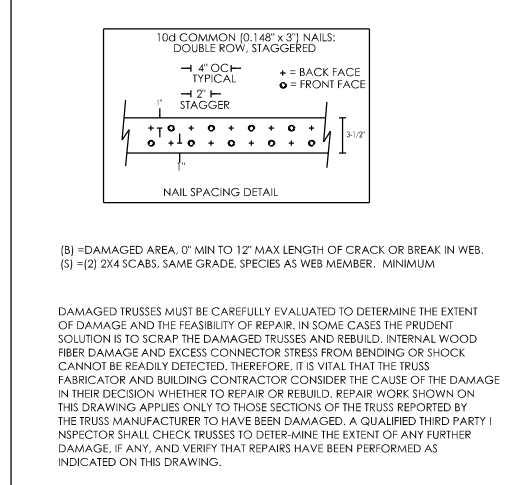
10d COMMON (0.148" x 3") NAILS: DOUBLE ROW, STAGGERED

4" OC TYPICAL

2" STAGGER

+ = BACK FACE
o = FRONT FACE

1"

3-1/2"

1"

NAIL SPACING DETAIL

(B) =DAMAGED AREA, 0" MIN TO 12" MAX LENGTH OF CRACK OR BREAK IN WEB.
(S) =(2) 2X4 SCABS, SAME GRADE, SPECIES AS WEB MEMBER. MINIMUM

DAMAGED TRUSSES MUST BE CAREFULLY EVALUATED TO DETERMINE THE EXTENT OF DAMAGE AND THE FEASIBILITY OF REPAIR. IN SOME CASES THE PRUDENT SOLUTION IS TO SCRAP THE DAMAGED TRUSSES AND REBUILD. INTERNAL WOOD FIBER DAMAGE AND EXCESS CONNECTOR STRESS FROM BENDING OR SHOCK CANNOT BE READILY DETECTED. THEREFORE, IT IS VITAL THAT THE TRUSS FABRICATOR AND BUILDING CONTRACTOR CONSIDER THE CAUSE OF THE DAMAGE IN THEIR DECISION WHETHER TO REPAIR OR REBUILD. REPAIR WORK SHOWN ON THIS DRAWING APPLIES ONLY TO THOSE SECTIONS OF THE TRUSS REPORTED BY THE TRUSS MANUFACTURER TO HAVE BEEN DAMAGED. A QUALIFIED THIRD PARTY I NSPECTOR SHALL CHECK TRUSSES TO DETER-MINE THE EXTENT OF ANY FURTHER DAMAGE, IF ANY, AND VERIFY THAT REPAIRS HAVE BEEN PERFORMED AS INDICATED ON THIS DRAWING.